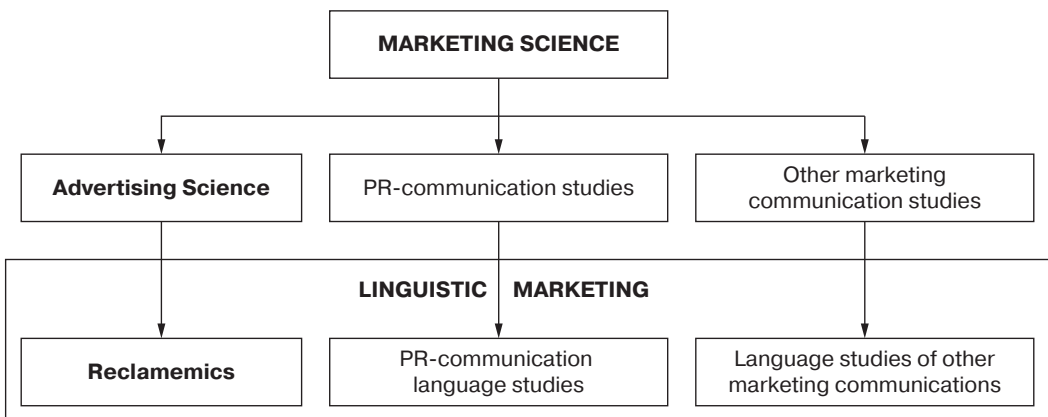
MARKETING SCIENCE

Advertising Science

PR-communication studies

Other marketing communication studies

LINGUISTIC MARKETING

Reclamemics

PR-communication language studies

Language studies of other marketing communications